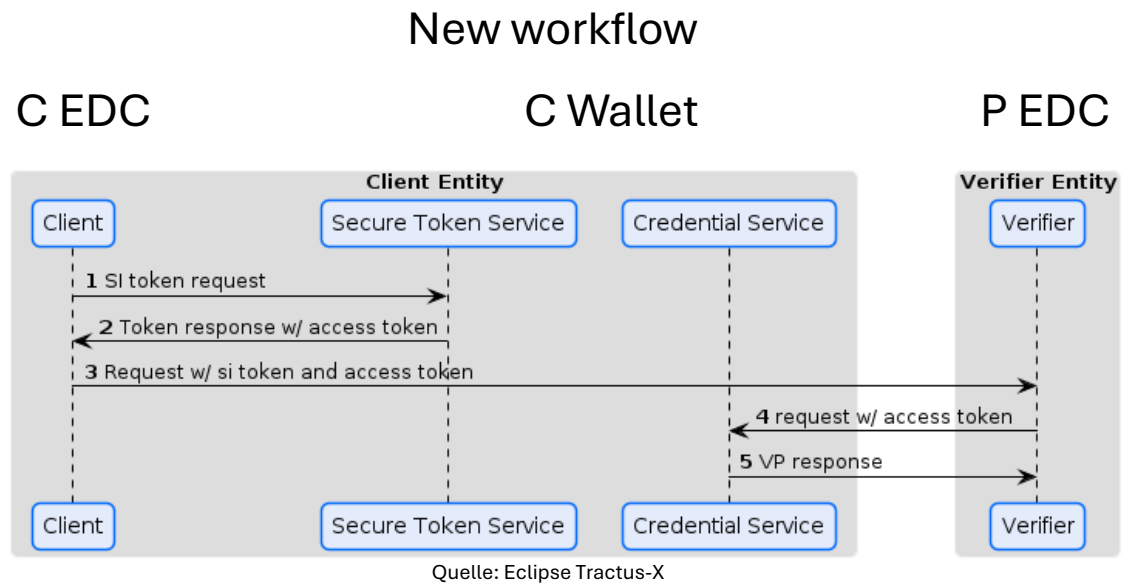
New workflow

C EDC

C Wallet

P EDC

Client Entity

Verifier Entity

Client

Secure Token Service

Credential Service

Verifier

**1** SI token request

**2** Token response w/ access token

**3** Request w/ si token and access token

**4** request w/ access token

**5** VP response

Client

Secure Token Service

Credential Service

Verifier

Quelle: Eclipse Tractus-X